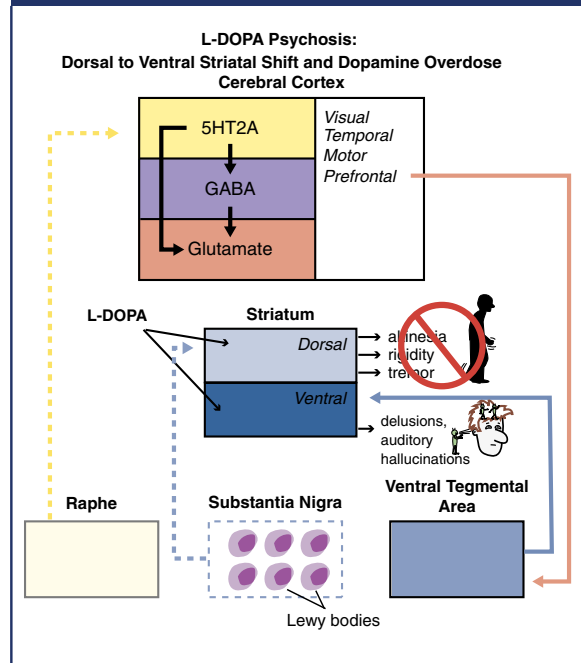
L-DOPA Psychosis:
Dorsal to Ventral Striatal Shift and Dopamine Overdose
Cerebral Cortex

5HT2A

GABA

Glutamate

Visual
Temporal
Motor
Prefrontal

L-DOPA

Striatum

Dorsal

Ventral

akinesia
rigidity
tremor

delusions,
auditory
hallucinations

Raphe

Substantia Nigra

Ventral Tegmental Area

Lewy bodies